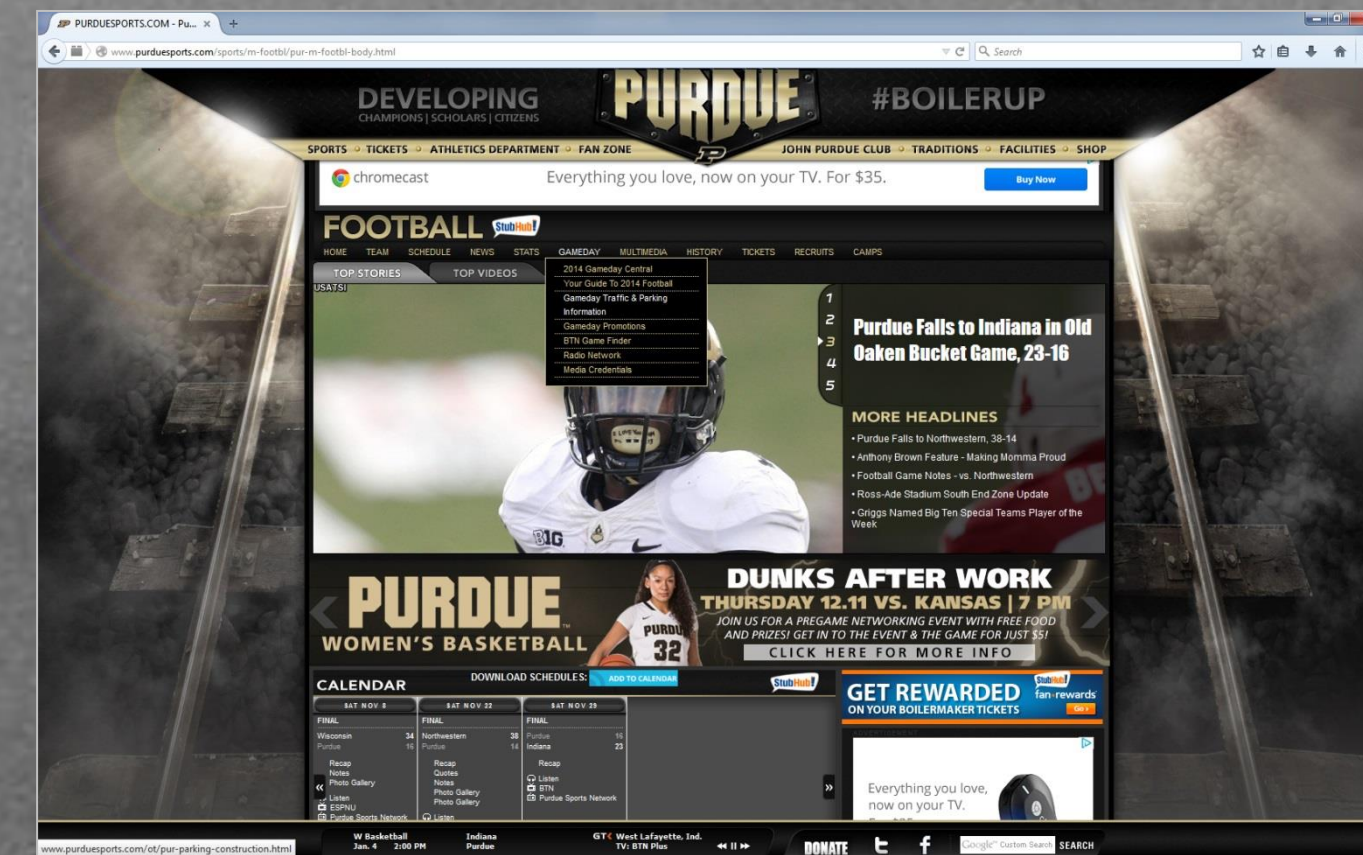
PURDUESPORTS.COM - Pu... ×

www.purduesports.com/sports/m-footbl/pur-m-footbl-body.html

Search

DEVELOPING
CHAMPIONS | SCHOLARS | CITIZENS

PURDUE

#BOILERUP

SPORTS • TICKETS • ATHLETICS DEPARTMENT • FAN ZONE

JOHN PURDUE CLUB • TRADITIONS • FACILITIES • SHOP

chromecast Everything you love, now on your TV. For $35. Buy Now

FOOTBALL StubHub!

HOME TEAM SCHEDULE NEWS STATS GAMEDAY MULTIMEDIA HISTORY TICKETS RECRUITS CAMPS

TOP STORIES TOP VIDEOS

USATSI

2014 Gameday Central
Your Guide To 2014 Football
Gameday Traffic & Parking Information
Gameday Promotions
BTN Game Finder
Radio Network
Media Credentials

1
2
3
4
5

Purdue Falls to Indiana in Old Oaken Bucket Game, 23-16

MORE HEADLINES
• Purdue Falls to Northwestern, 38-14
• Anthony Brown Feature - Making Momma Proud
• Football Game Notes - vs. Northwestern
• Ross-Ade Stadium South End Zone Update
• Griggs Named Big Ten Special Teams Player of the Week

PURDUE
WOMEN'S BASKETBALL

DUNKS AFTER WORK
THURSDAY 12.11 VS. KANSAS | 7 PM
JOIN US FOR A PREGAME NETWORKING EVENT WITH FREE FOOD AND PRIZES! GET IN TO THE EVENT & THE GAME FOR JUST $5!
CLICK HERE FOR MORE INFO

CALENDAR
DOWNLOAD SCHEDULES: ADD TO CALENDAR
StubHub!

| SAT NOV 8 | SAT NOV 22 | SAT NOV 29 |
|---|---|---|
| FINAL | FINAL | FINAL |
| Wisconsin 34 | Northwestern 38 | Purdue 16 |
| Purdue 16 | Purdue 14 | Indiana 23 |
| Recap | Recap | Recap |
| Notes | Quotes | Listen |
| Photo Gallery | Notes | BTN |
| Listen | Photo Gallery | Purdue Sports Network |
| ESPNU | Photo Gallery | |
| Purdue Sports Network | Listen | |

GET REWARDED StubHub! fan-rewards
ON YOUR BOILERMAKER TICKETS Go

ADVERTISEMENT
Everything you love, now on your TV.

www.purduesports.com/ot/pur-parking-construction.html

W Basketball Jan. 4 2:00 PM
Indiana Purdue
West Lafayette, Ind. TV: BTN Plus

DONATE

Google Custom Search SEARCH